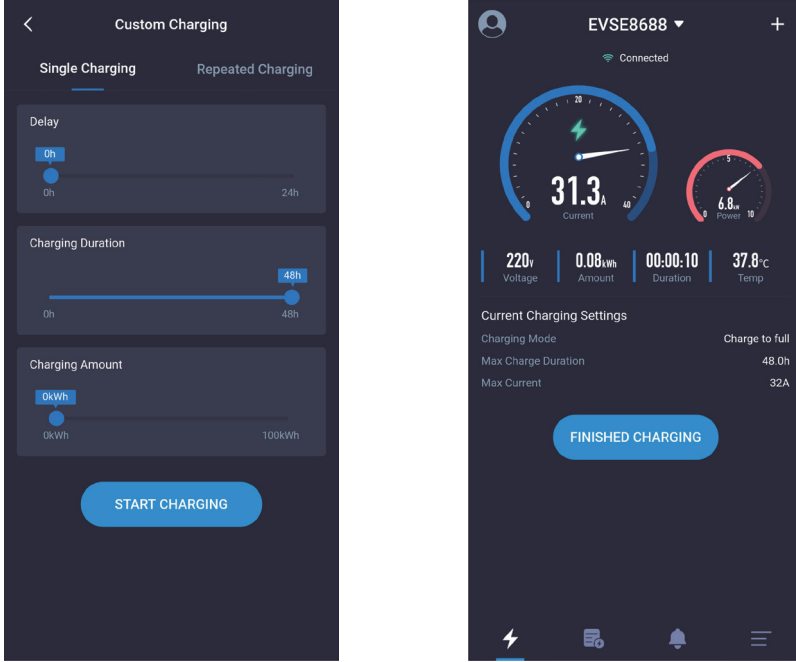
Custom Charging

Single Charging | Repeated Charging

Delay
0h
0h 24h

Charging Duration
48h
0h 48h

Charging Amount
0kWh
0kWh 100kWh

START CHARGING

EVSE8688

Connected

20
0 40
31.3A
Current

5
0 10
6.8kW
Power

220V Voltage
0.08kWh Amount
00:00:10 Duration
37.8°C Temp

Current Charging Settings

| | |
|---|---|
| Charging Mode | Charge to full |
| Max Charge Duration | 48.0h |
| Max Current | 32A |

FINISHED CHARGING